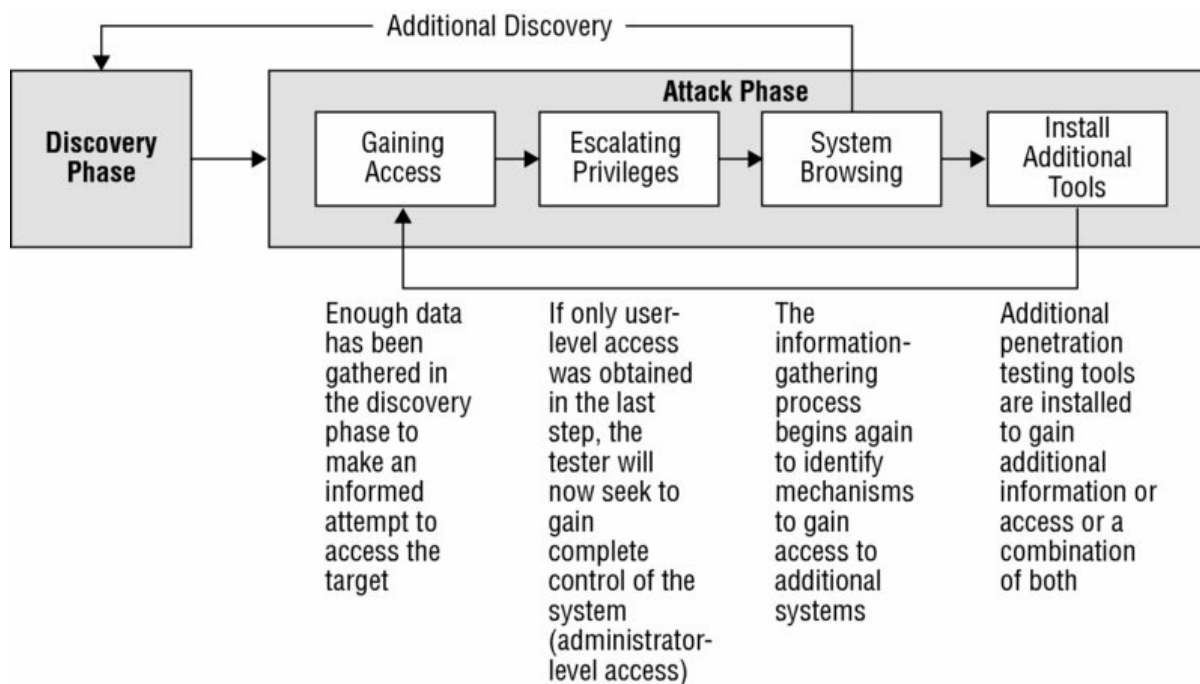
Additional Discovery

Discovery Phase

Attack Phase

Gaining Access

Escalating Privileges

System Browsing

Install Additional Tools

Enough data has been gathered in the discovery phase to make an informed attempt to access the target

If only user-level access was obtained in the last step, the tester will now seek to gain complete control of the system (administrator-level access)

The information-gathering process begins again to identify mechanisms to gain access to additional systems

Additional penetration testing tools are installed to gain additional information or access or a combination of both